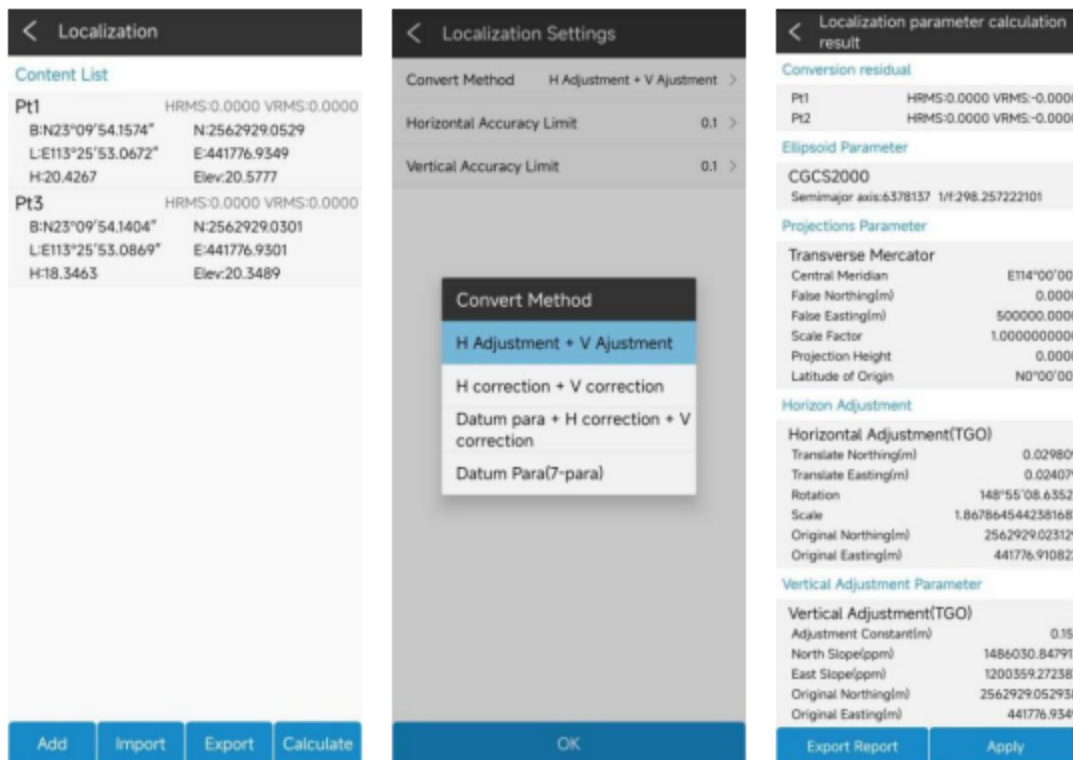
< Localization

Content List

Pt1 HRMS:0.0000 VRMS:0.0000
B:N23°09'54.1574" N:2562929.0529
L:E113°25'53.0672" E:441776.9349
H:20.4267 Elev:20.5777

Pt3 HRMS:0.0000 VRMS:0.0000
B:N23°09'54.1404" N:2562929.0301
L:E113°25'53.0869" E:441776.9301
H:18.3463 Elev:20.3489

Add Import Export Calculate

< Localization Settings

Convert Method H Adjustment + V Ajustment >

Horizontal Accuracy Limit 0.1 >

Vertical Accuracy Limit 0.1 >

Convert Method

H Adjustment + V Ajustment

H correction + V correction

Datum para + H correction + V correction

Datum Para(7-para)

OK

< Localization parameter calculation result

Conversion residual

Pt1 HRMS:0.0000 VRMS:-0.000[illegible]
Pt2 HRMS:0.0000 VRMS:-0.000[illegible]

Ellipsoid Parameter

CGCS2000
Semimajor axis:6378137 1/f:298.257222101

Projections Parameter

Transverse Mercator
Central Meridian E114°00'00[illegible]
False Northing(m) 0.0000
False Easting(m) 500000.000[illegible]
Scale Factor 1.000000000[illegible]
Projection Height 0.000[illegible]
Latitude of Origin N0°00'00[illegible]

Horizon Adjustment

Horizontal Adjustment(TGO)
Translate Northing(m) 0.02980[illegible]
Translate Easting(m) 0.02407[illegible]
Rotation 148°55'08.6352
Scale 1.867864544238168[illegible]
Original Northing(m) 2562929.02312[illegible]
Original Easting(m) 441776.9108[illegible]

Vertical Adjustment Parameter

Vertical Adjustment(TGO)
Adjustment Constant(m) 0.15
North Slope(ppm) 1486030.84791
East Slope(ppm) 1200359.27238
Original Northing(m) 2562929.05293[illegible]
Original Easting(m) 441776.934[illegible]

Export Report Apply